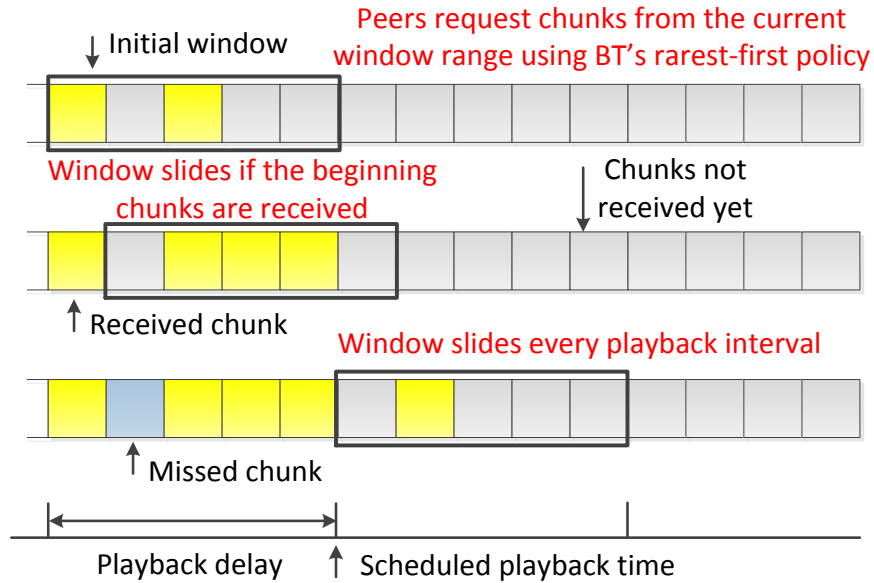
Initial window

Peers request chunks from the current window range using BT's rarest-first policy

Window slides if the beginning chunks are received

Chunks not received yet

Received chunk

Window slides every playback interval

Missed chunk

Playback delay

Scheduled playback time